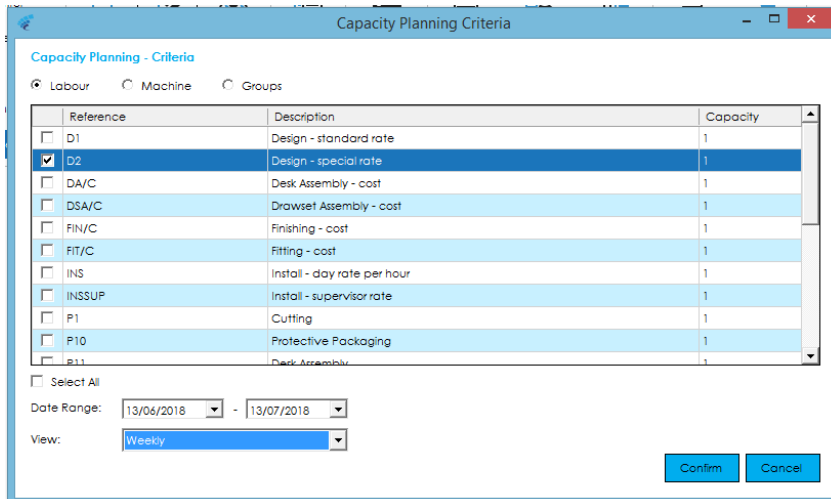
Capacity Planning Criteria

Capacity Planning - Criteria

Labour Machine Groups

| | Reference | Description | Capacity |
|---|---|---|---|
| | D1 | Design - standard rate | 1 |
| ☑ | D2 | Design - special rate | 1 |
| | DA/C | Desk Assembly - cost | 1 |
| | DSA/C | Drawset Assembly - cost | 1 |
| | FIN/C | Finishing - cost | 1 |
| | FIT/C | Fitting - cost | 1 |
| | INS | Install - day rate per hour | 1 |
| | INSSUP | Install - supervisor rate | 1 |
| | P1 | Cutting | 1 |
| | P10 | Protective Packaging | 1 |
| | P11 | Desk Assembly | 1 |

Select All

Date Range: 13/06/2018 - 13/07/2018

View: Weekly

Confirm Cancel